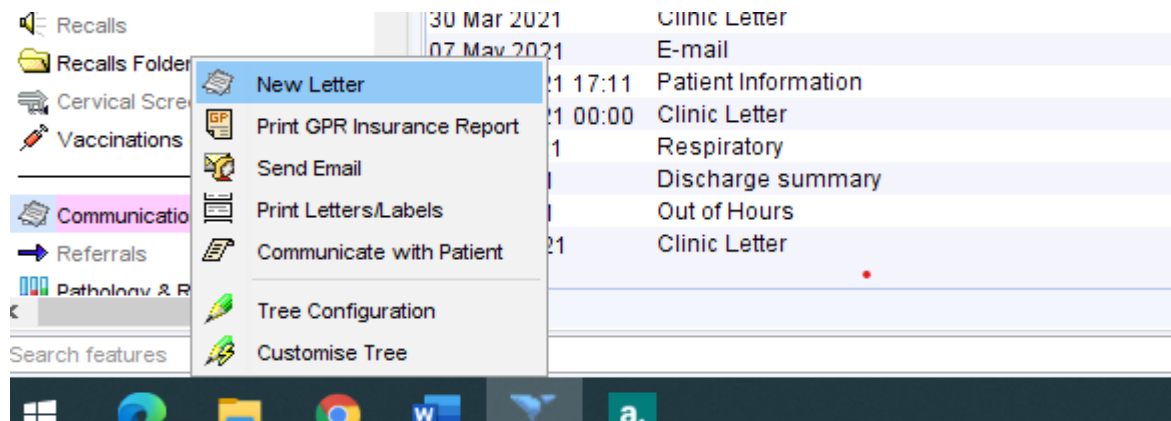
Recalls
Recalls Folder
Cervical Scre
Vaccinations

Communicatio
Referrals
Pathology & R

Search features

New Letter
Print GPR Insurance Report
Send Email
Print Letters/Labels
Communicate with Patient
Tree Configuration
Customise Tree

| | |
|---|---|
| 30 Mar 2021 | Clinic Letter |
| 07 May 2021 | E-mail |
| 21 17:11 | Patient Information |
| 21 00:00 | Clinic Letter |
| 1 | Respiratory |
| 1 | Discharge summary |
| 1 | Out of Hours |
| 21 | Clinic Letter |

GP
W
a.